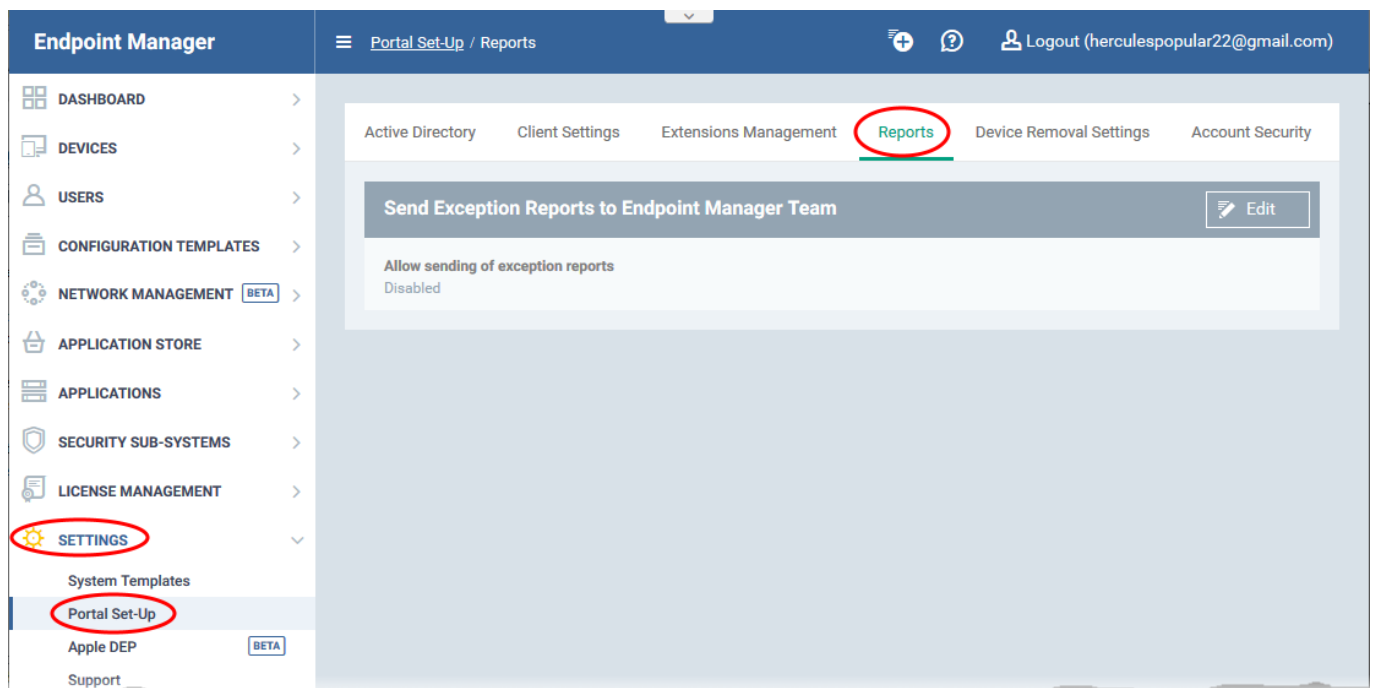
Endpoint Manager

Portal Set-Up / Reports

Logout (herculespopular22@gmail.com)

DASHBOARD
DEVICES
USERS
CONFIGURATION TEMPLATES
NETWORK MANAGEMENT BETA
APPLICATION STORE
APPLICATIONS
SECURITY SUB-SYSTEMS
LICENSE MANAGEMENT
SETTINGS
System Templates
Portal Set-Up
Apple DEP BETA
Support

Active Directory Client Settings Extensions Management Reports Device Removal Settings Account Security

Send Exception Reports to Endpoint Manager Team

Edit

Allow sending of exception reports
Disabled